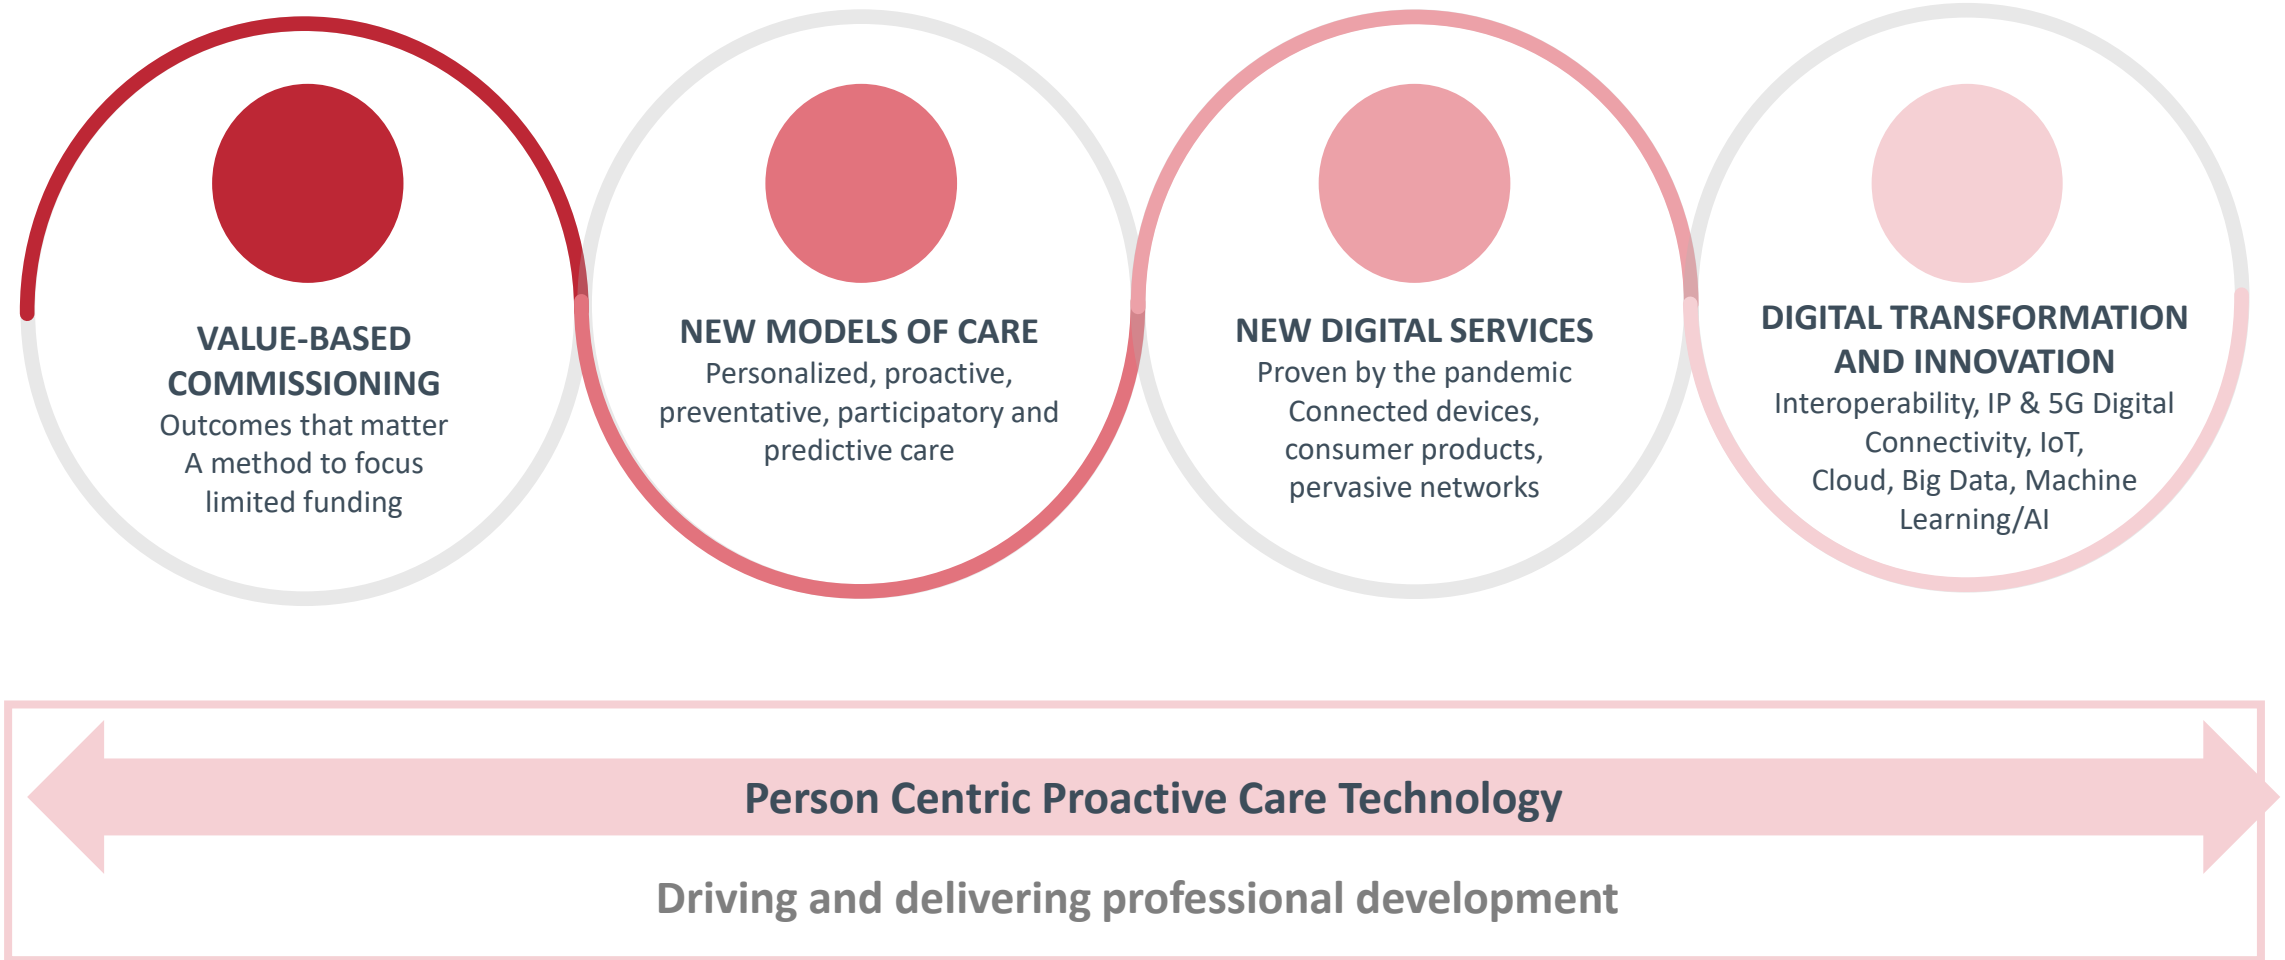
VALUE-BASED COMMISSIONING
Outcomes that matter
A method to focus limited funding

NEW MODELS OF CARE
Personalized, proactive, preventative, participatory and predictive care

NEW DIGITAL SERVICES
Proven by the pandemic
Connected devices, consumer products, pervasive networks

DIGITAL TRANSFORMATION AND INNOVATION
Interoperability, IP & 5G Digital Connectivity, IoT, Cloud, Big Data, Machine Learning/AI

Person Centric Proactive Care Technology

Driving and delivering professional development